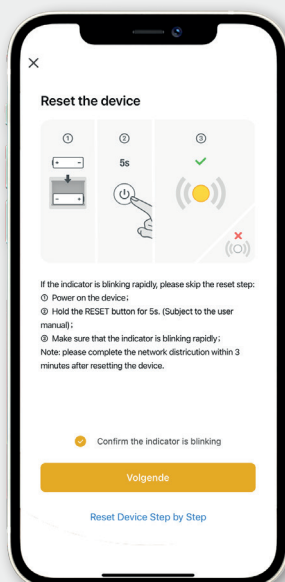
×

Reset the device

①

②

5s

③

If the indicator is blinking rapidly, please skip the reset step:
① Power on the device;
② Hold the RESET button for 5s. (Subject to the user manual);
③ Make sure that the indicator is blinking rapidly;
Note: please complete the network distriction within 3 minutes after resetting the device.

Confirm the indicator is blinking

Volgende

Reset Device Step by Step